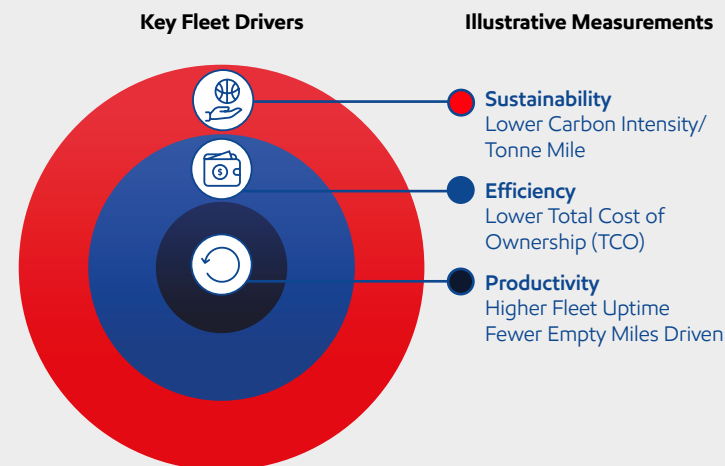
Key Fleet Drivers

Illustrative Measurements

Sustainability
Lower Carbon Intensity/ Tonne Mile

Efficiency
Lower Total Cost of Ownership (TCO)

Productivity
Higher Fleet Uptime
Fewer Empty Miles Driven